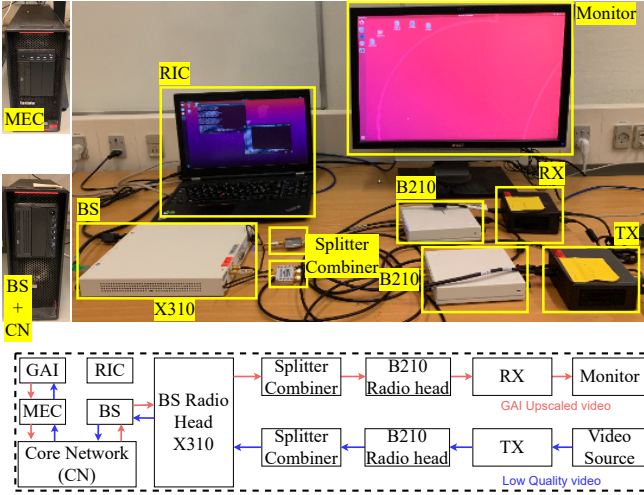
MEC

BS + CN

RIC

Monitor

BS

X310

Splitter Combiner

B210

B210

RX

TX

GAI

RIC

MEC

BS

Core Network (CN)

BS Radio Head X310

Splitter Combiner

B210 Radio head

RX

Monitor

GAI Upscaled video

Splitter Combiner

B210 Radio head

TX

Video Source

Low Quality video